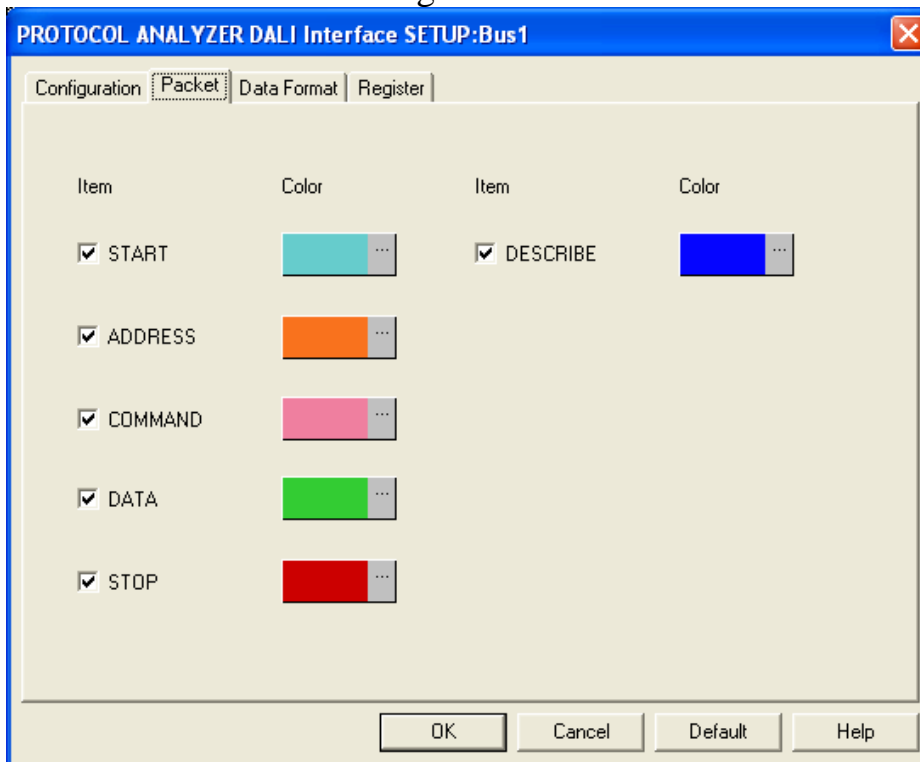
PROTOCOL ANALYZER DALI Interface SETUP:Bus1

Configuration | Packet | Data Format | Register

| Item | Color | Item | Color |
|---|---|---|---|
| START | ... | DESCRIBE | ... |
| ADDRESS | ... | | |
| COMMAND | ... | | |
| DATA | ... | | |
| STOP | ... | | |

OK Cancel Default Help